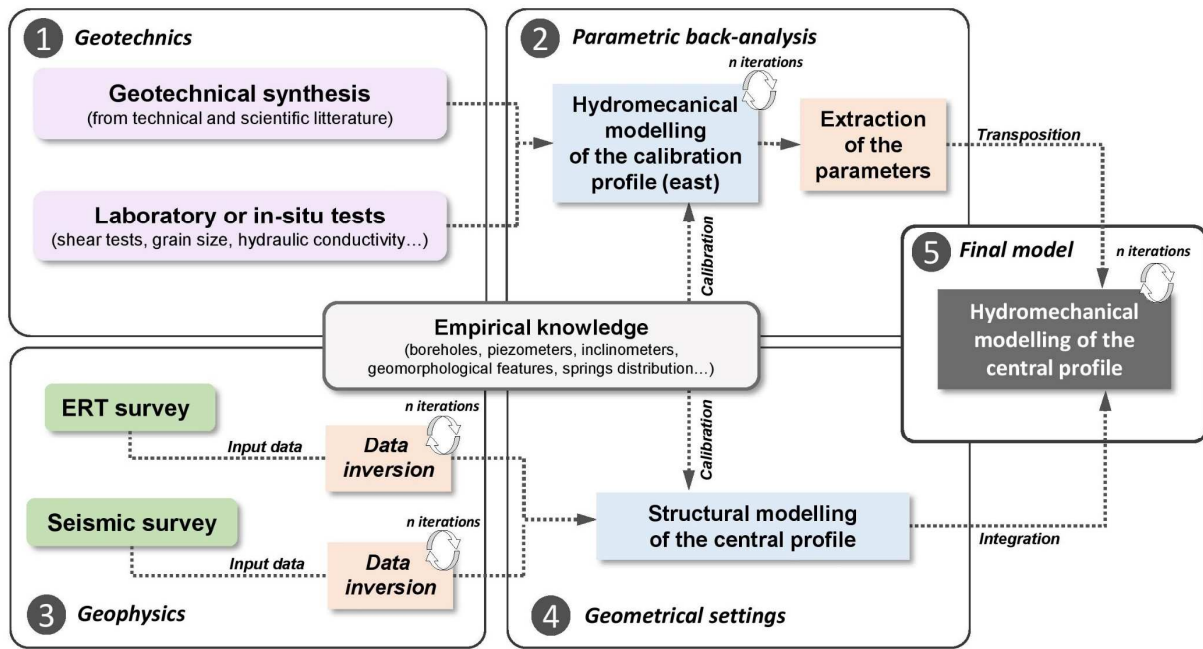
1 Geotechnics

Geotechnical synthesis
(from technical and scientific litterature)

Laboratory or in-situ tests
(shear tests, grain size, hydraulic conductivity…)

2 Parametric back-analysis

n iterations

Hydromecanical modelling of the calibration profile (east)

Extraction of the parameters

Transposition

Calibration

5 Final model

n iterations

Hydromechanical modelling of the central profile

Empirical knowledge
(boreholes, piezometers, inclinometers, geomorphological features, springs distribution…)

ERT survey

n iterations

Input data

Data inversion

Calibration

Seismic survey

n iterations

Input data

Data inversion

Structural modelling of the central profile

Integration

3 Geophysics

4 Geometrical settings